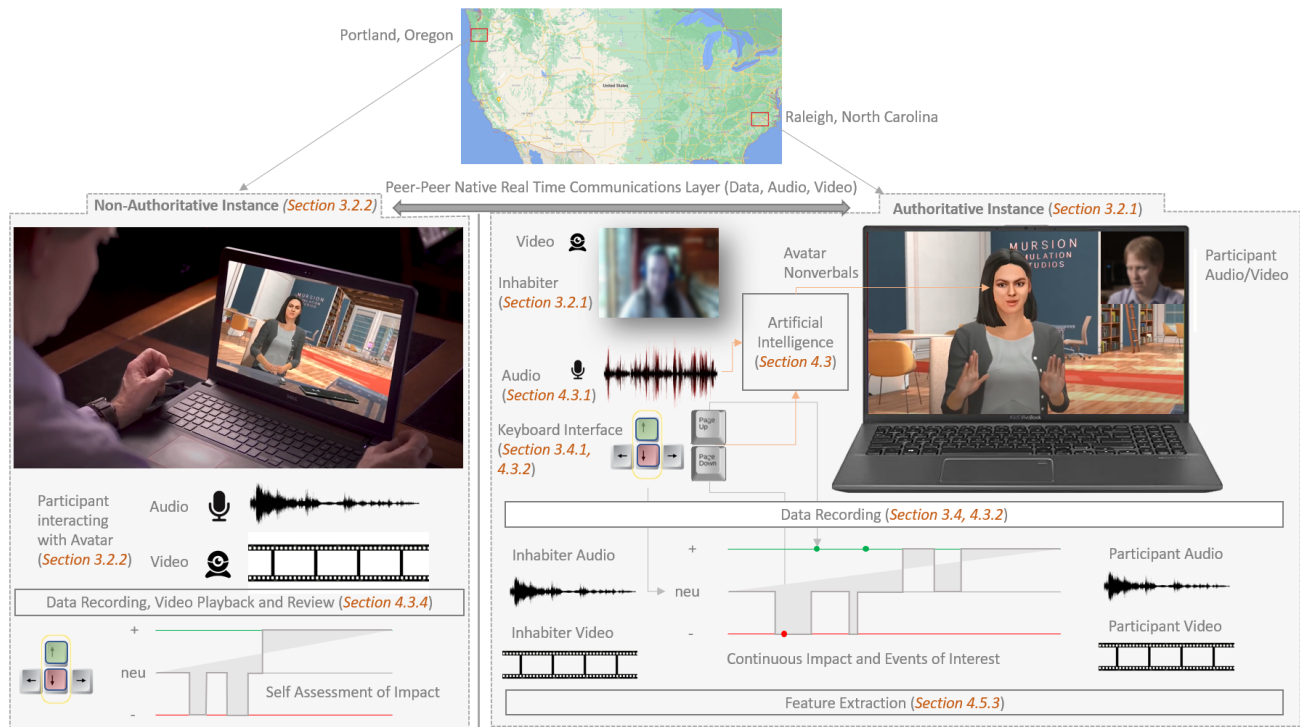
Portland, Oregon

United States

Raleigh, North Carolina

Peer-Peer Native Real Time Communications Layer (Data, Audio, Video)

Non-Authoritative Instance (Section 3.2.2)

Authoritative Instance (Section 3.2.1)

MURSION

Participant interacting with Avatar (Section 3.2.2)

Audio

Video

Data Recording, Video Playback and Review (Section 4.3.4)

+

neu

-

Self Assessment of Impact

Video

Inhabiter (Section 3.2.1)

Audio (Section 4.3.1)

Keyboard Interface (Section 3.4.1, 4.3.2)

Page Up

Page Down

Avatar Nonverbals

Artificial Intelligence (Section 4.3)

MURSION SIMULATION STUDIOS

Participant Audio/Video

Data Recording (Section 3.4, 4.3.2)

Inhabiter Audio

+

neu

-

Inhabiter Video

Continuous Impact and Events of Interest

Participant Audio

Participant Video

Feature Extraction (Section 4.5.3)